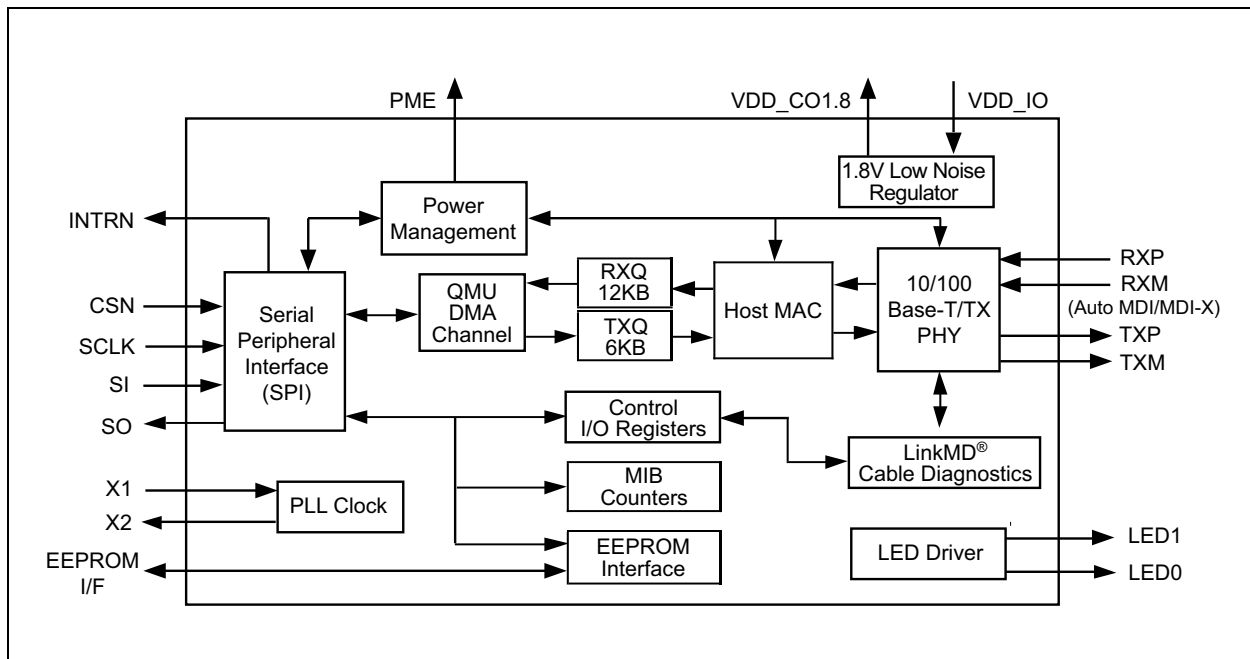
PME

VDD_CO1.8

VDD_IO

1.8V Low Noise Regulator

INTRN

Power Management

RXP

RXM

(Auto MDI/MDI-X)

TXP

TXM

CSN

SCLK

SI

SO

Serial Peripheral Interface (SPI)

QMU DMA Channel

RXQ 12KB

TXQ 6KB

Host MAC

10/100 Base-T/TX PHY

Control I/O Registers

LinkMD® Cable Diagnostics

MIB Counters

X1

X2

PLL Clock

EEPROM I/F

EEPROM Interface

LED Driver

LED1

LED0